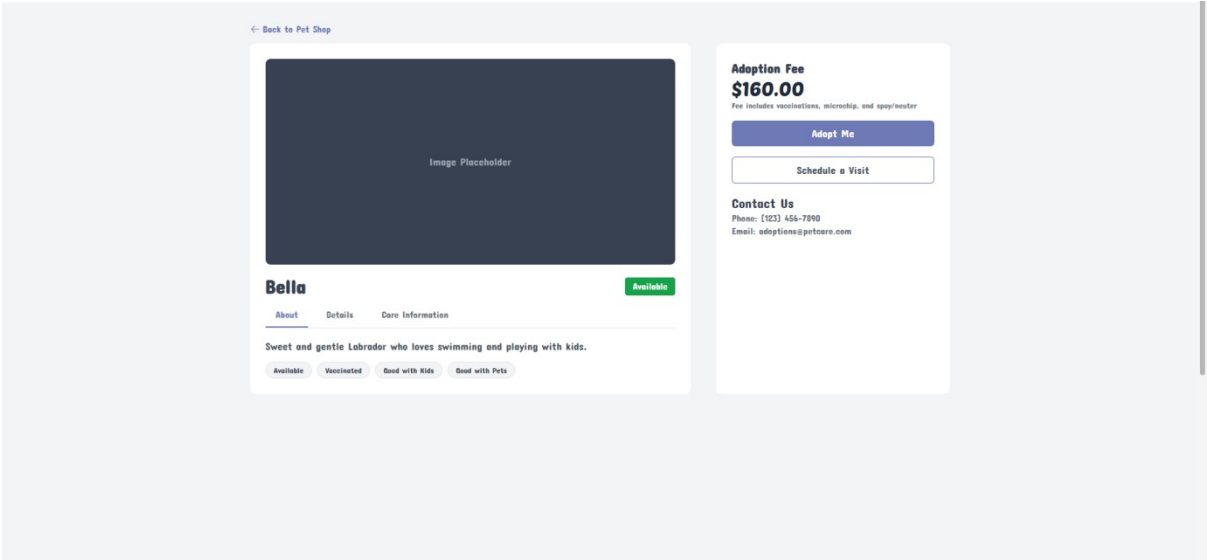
← Back to Pet Shop

Image Placeholder

Bella

Available

About

Details

Care Information

Sweet and gentle Labrador who loves swimming and playing with kids.

Available

Vaccinated

Good with Kids

Good with Pets

Adoption Fee

$160.00

Fee includes vaccinations, microchip, and spay/neuter

Adopt Me

Schedule a Visit

Contact Us

Phone: (123) 456-7890

Email: adoptions@petcare.com